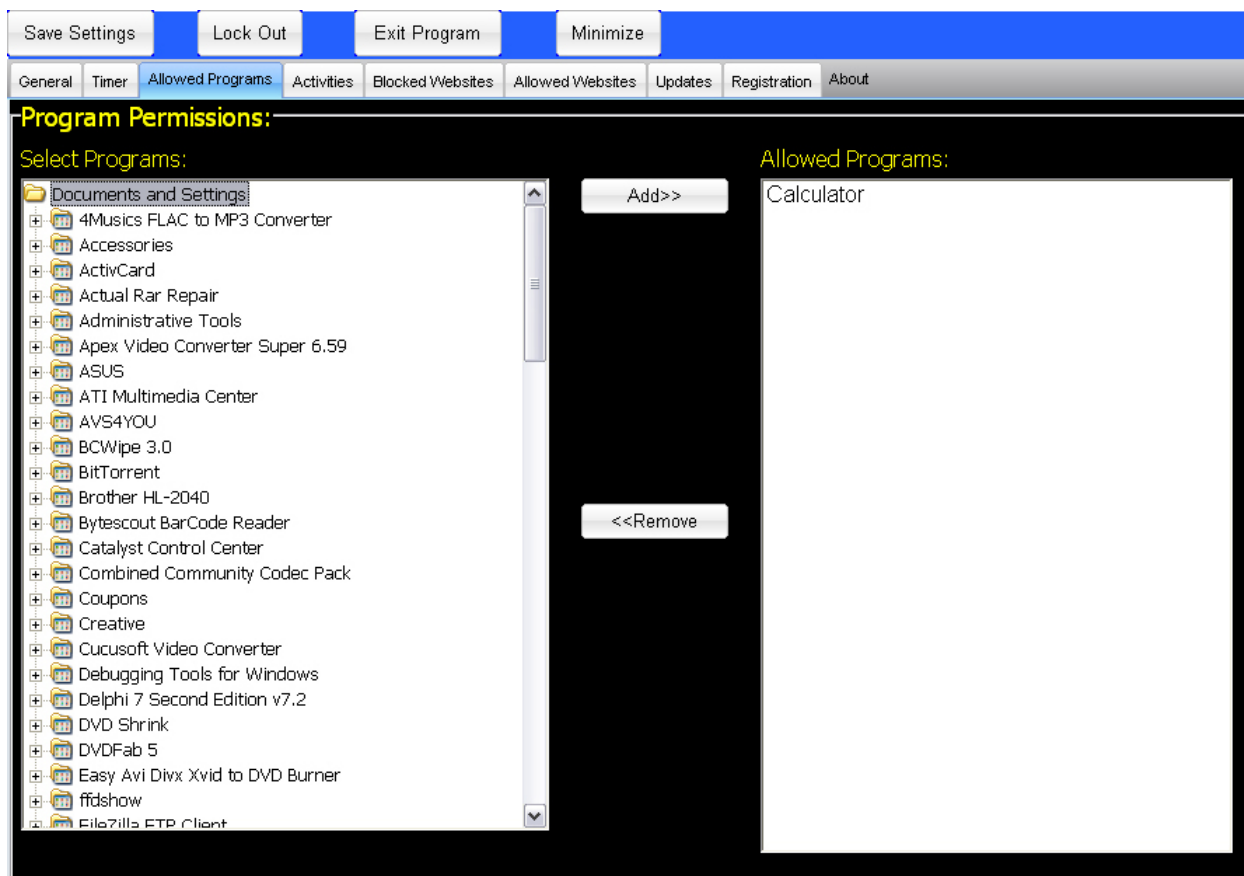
Save Settings
Lock Out
Exit Program
Minimize

General
Timer
Allowed Programs
Activities
Blocked Websites
Allowed Websites
Updates
Registration
About

Program Permissions:

Select Programs:

Documents and Settings
4Musics FLAC to MP3 Converter
Accessories
ActivCard
Actual Rar Repair
Administrative Tools
Apex Video Converter Super 6.59
ASUS
ATI Multimedia Center
AVS4YOU
BCWipe 3.0
BitTorrent
Brother HL-2040
Bytescout BarCode Reader
Catalyst Control Center
Combined Community Codec Pack
Coupons
Creative
Cucusoft Video Converter
Debugging Tools for Windows
Delphi 7 Second Edition v7.2
DVD Shrink
DVDFab 5
Easy Avi Divx Xvid to DVD Burner
ffdshow
FileZilla FTP Client

Add>>

<<Remove

Allowed Programs:

Calculator